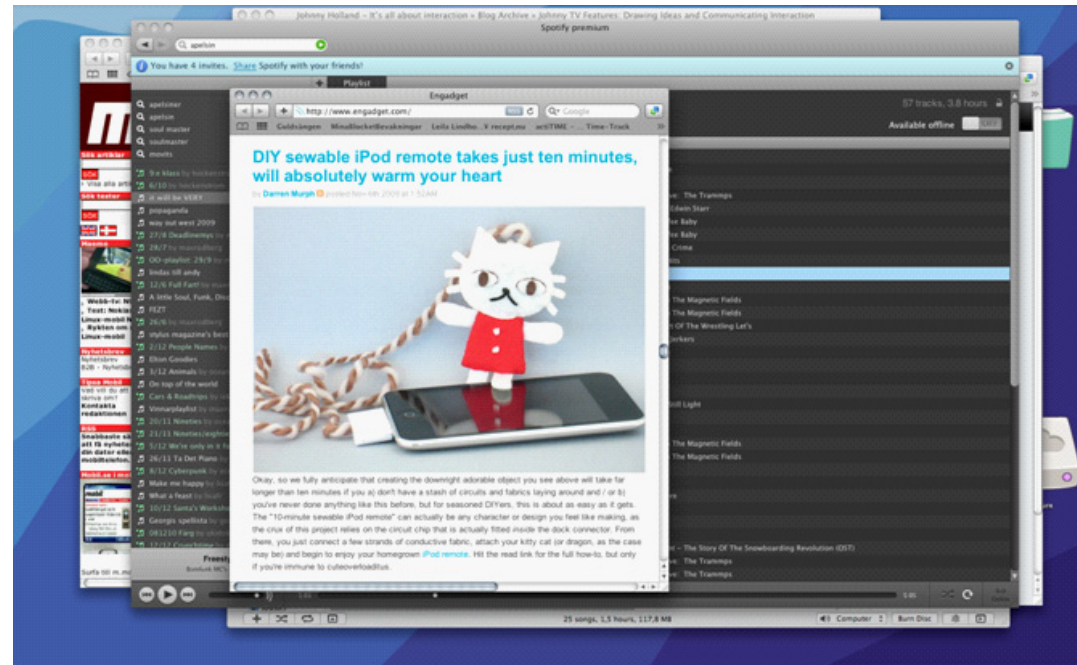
Johnny Holland – It's all about interaction » Blog Archive » Johnny TV Features: Drawing Ideas and Communicating Interaction

Spotify premium

apelsin

You have 4 invites. Share Spotify with your friends!

Playlist

apelsiner
apelsin
soul master
soulmaster
mowits

57 tracks, 3.8 hours

Available offline

Engadget

http://www.engadget.com/

Google

Goldsängen MinaBlocketBevakningar Leila Lindho...Y recept.nu actiTIME – ... Time-Track

DIY sewable iPod remote takes just ten minutes, will absolutely warm your heart

by Darren Murph posted Nov 6th 2009 at 1:52AM

Okay, so we fully anticipate that creating the downright adorable object you see above will take far longer than ten minutes if you a) don't have a stash of circuits and fabrics laying around and / or b) you've never done anything like this before, but for seasoned DIYers, this is about as easy as it gets. The "10-minute sewable iPod remote" can actually be any character or design you feel like making, as the crux of this project relies on the circuit chip that is actually fitted inside the dock connector. From there, you just connect a few strands of conductive fabric, attach your kitty cat (or dragon, as the case may be) and begin to enjoy your homegrown iPod remote. Hit the read link for the full how-to, but only if you're immune to cuteoverloaditus.

it will be VERY
popaganda
way out west 2009
27/9 Deadlineleys
28/7
OD-playlist: 29/9
lindas till andy
12/6 Full Fart!
A little Soul, Funk, Disc
FEZT
26/6
stylus magazine's best
2/12 People Names
Elton Goodies
3/12 Animals
On top of the world
Cars & Roadtrips
Vinnarplaylist
20/11 Nineties
21/11 Nineties/eighties
5/12 We're only in it
12/11 Tx Det Piano
8/12 Cyberpunk
Make me happy
What a feast
10/12 Santa's Workshop
Georgis spellista
081210 Färg

The Trammps
Edwin Starr
Baby
Baby
Crime
The Magnetic Fields
The Magnetic Fields
Of The Wrestling Let's
Still Light
The Magnetic Fields
The Magnetic Fields
The Story Of The Snowboarding Revolution (OST)
The Trammps
The Trammps

Sök artiklar
Sök tester
Webb-tv: N
Test: Noki
Linux-mobil
Nyhetsbrev
Tipsa Mobil
Snabbaste
Surfa till m.mo

25 songs, 1,5 hours, 117,8 MB
Computer
Burn Disc